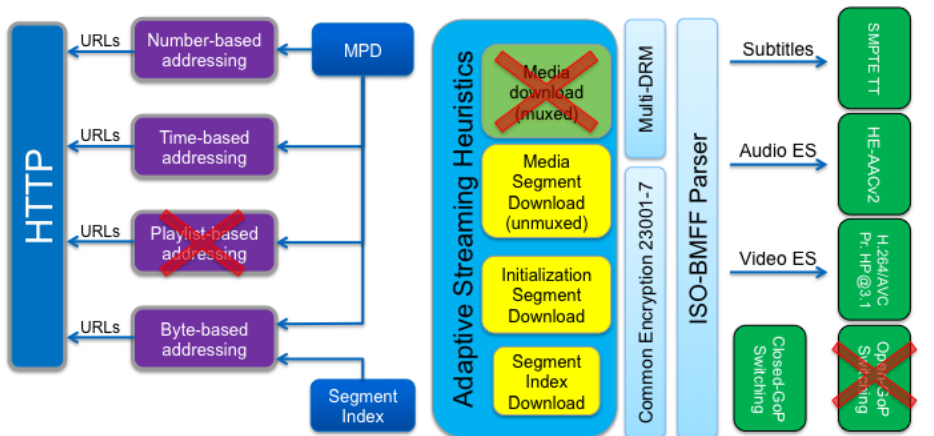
HTTP

URLs
Number-based addressing

URLs
Time-based addressing

URLs
Playlist-based addressing

URLs
Byte-based addressing

MPD

Segment Index

Adaptive Streaming Heuristics

Media download (muxed)

Media Segment Download (unmuxed)

Initialization Segment Download

Segment Index Download

Multi-DRM

Common Encryption 23001-7

ISO-BMFF Parser

Subtitles
SMPTE TT

Audio ES
HE-AACv2

Video ES
H.264/AVC Pr. HP@3.1

Closed-GoP Switching

Open-GoP Switching